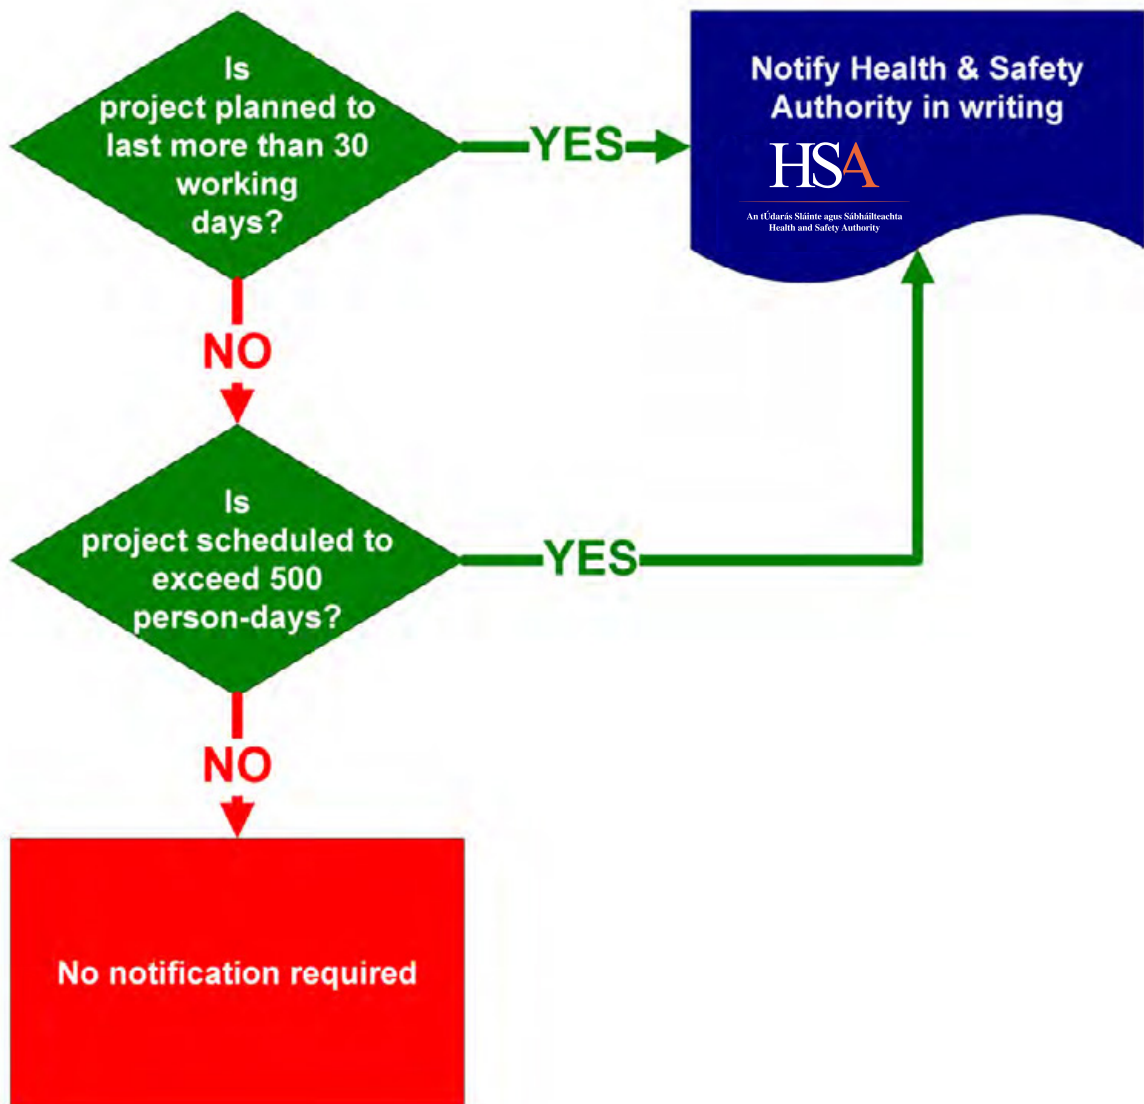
Is project planned to last more than 30 working days?

YES

Notify Health & Safety Authority in writing

HSA

An tÚdarás Sláinte agus Sábháilteachta
Health and Safety Authority

NO

Is project scheduled to exceed 500 person-days?

YES

NO

No notification required